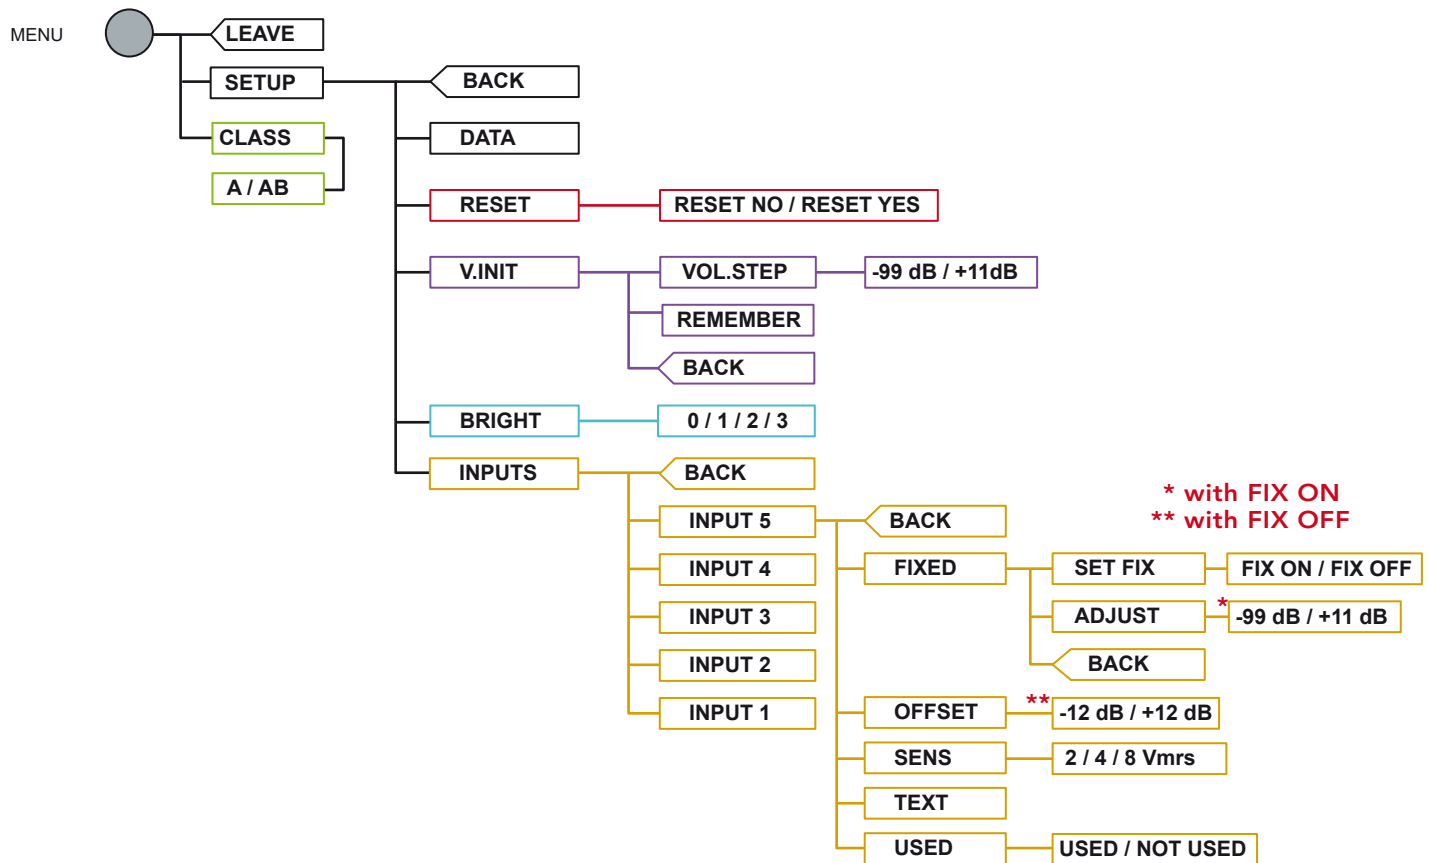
MENU

LEAVE

SETUP

CLASS

A / AB

BACK

DATA

RESET

RESET NO / RESET YES

V.INIT

VOL.STEP

-99 dB / +11dB

REMEMBER

BACK

BRIGHT

0 / 1 / 2 / 3

INPUTS

BACK

INPUT 5

INPUT 4

INPUT 3

INPUT 2

INPUT 1

BACK

FIXED

SET FIX

FIX ON / FIX OFF

ADJUST

* -99 dB / +11 dB

BACK

OFFSET

** -12 dB / +12 dB

SENS

2 / 4 / 8 Vmrs

TEXT

USED

USED / NOT USED

* with FIX ON
** with FIX OFF